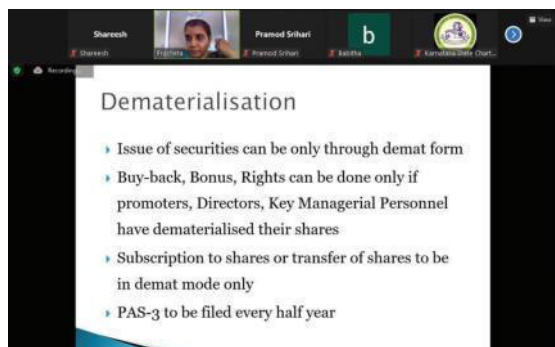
Shareesh
Shareesh
Prarthita
Pramod Srihari
Pramod Srihari
b
Babitha
Karnataka State Chart...
View
Recording

Dematerialisation

Issue of securities can be only through demat form

Buy-back, Bonus, Rights can be done only if promoters, Directors, Key Managerial Personnel have dematerialised their shares

Subscription to shares or transfer of shares to be in demat mode only

PAS-3 to be filed every half year